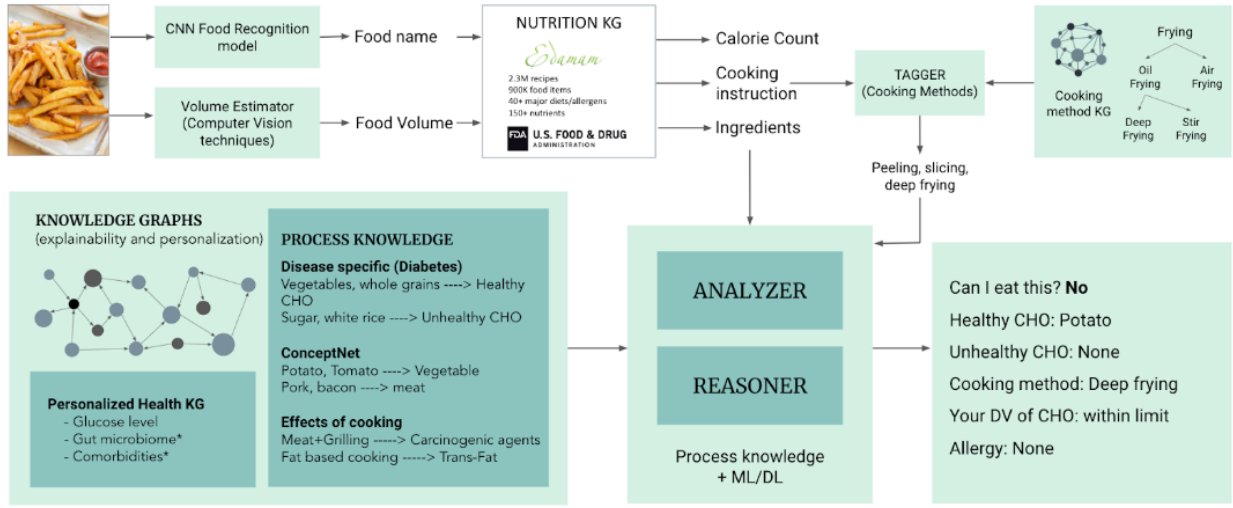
CNN Food Recognition model

Food name

Volume Estimator (Computer Vision techniques)

Food Volume

NUTRITION KG

Edamam

2.3M recipes
900K food items
40+ major diets/allergens
150+ nutrients

FDA U.S. FOOD & DRUG ADMINISTRATION

Calorie Count

Cooking instruction

Ingredients

TAGGER (Cooking Methods)

Cooking method KG

Frying

Oil Frying

Air Frying

Deep Frying

Stir Frying

Peeling, slicing, deep frying

KNOWLEDGE GRAPHS
(explainability and personalization)

Personalized Health KG
- Glucose level
- Gut microbiome*
- Comorbidities*

PROCESS KNOWLEDGE

Disease specific (Diabetes)
Vegetables, whole grains ----> Healthy CHO
Sugar, white rice ----> Unhealthy CHO

ConceptNet
Potato, Tomato ----> Vegetable
Pork, bacon ----> meat

Effects of cooking
Meat+Grilling -----> Carcinogenic agents
Fat based cooking -----> Trans-Fat

ANALYZER

REASONER

Process knowledge + ML/DL

Can I eat this? **No**
Healthy CHO: Potato
Unhealthy CHO: None
Cooking method: Deep frying
Your DV of CHO: within limit
Allergy: None